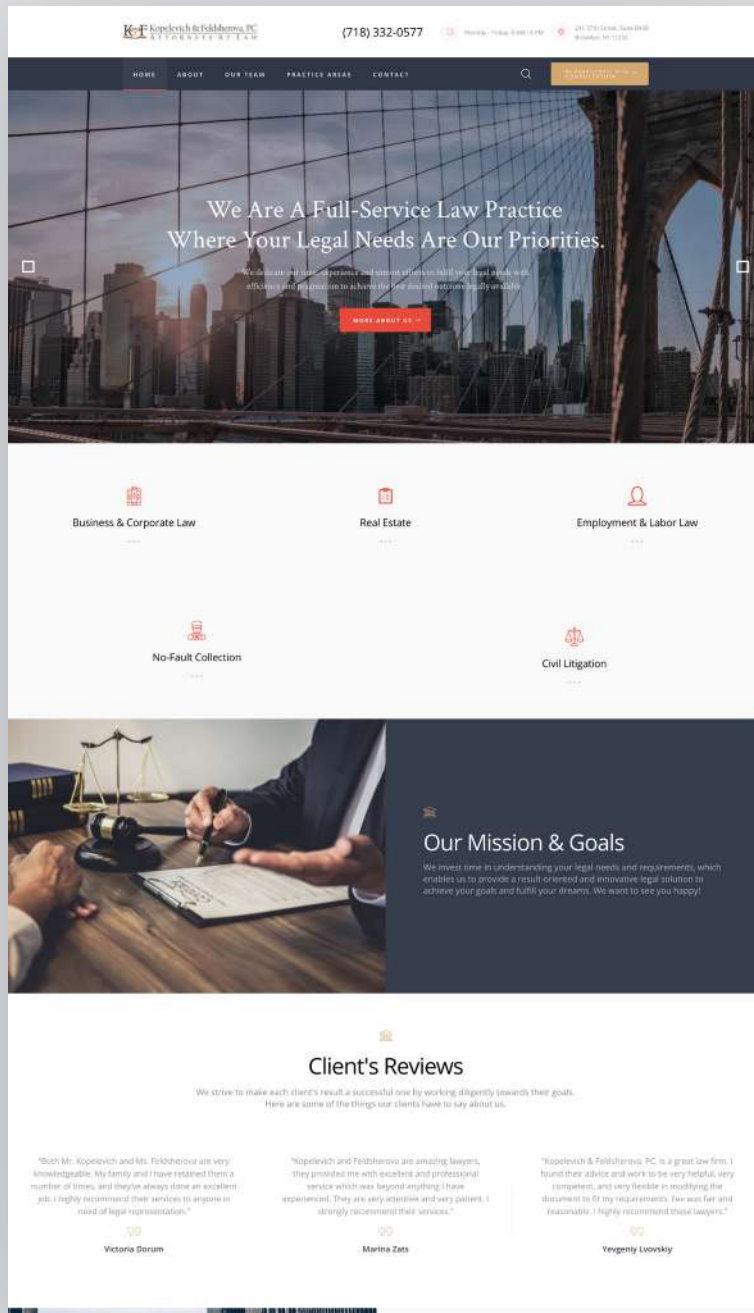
K&F Kopelevich & Feldsherova, PC ATTORNEYS AT LAW

(718) 332-0577

Monday - Friday: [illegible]

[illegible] Brooklyn, NY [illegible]

HOME ABOUT OUR TEAM PRACTICE AREAS CONTACT

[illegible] CONSULTATION

We Are A Full-Service Law Practice Where Your Legal Needs Are Our Priorities.

We dedicate our time, experience and utmost efforts to fulfill your legal needs with efficiency and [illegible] to achieve the best desired outcome legally available.

MORE ABOUT US

Business & Corporate Law

Real Estate

Employment & Labor Law

No-Fault Collection

Civil Litigation

Our Mission & Goals

We invest time in understanding your legal needs and requirements, which enables us to provide a result-oriented and innovative legal solution to achieve your goals and fulfill your dreams. We want to see you happy!

Client's Reviews

We strive to make each client's result a successful one by working diligently towards their goals. Here are some of the things our clients have to say about us.

"Both Mr. Kopelevich and Ms. Feldsherova are very knowledgeable. My family and I have retained them a number of times, and they've always done an excellent job. I highly recommend their services to anyone in need of legal representation."

Victoria Dorum

"Kopelevich and Feldsherova are amazing lawyers, they provided me with excellent and professional service which was beyond anything I have experienced. They are very attentive and very patient. I strongly recommend their services."

Marina Zats

"Kopelevich & Feldsherova, PC, is a great law firm. I found their advice and work to be very helpful, very competent, and very flexible in modifying the document to fit my requirements. Fee was fair and reasonable. I highly recommend these lawyers."

Yevgeniy Lvovskiy